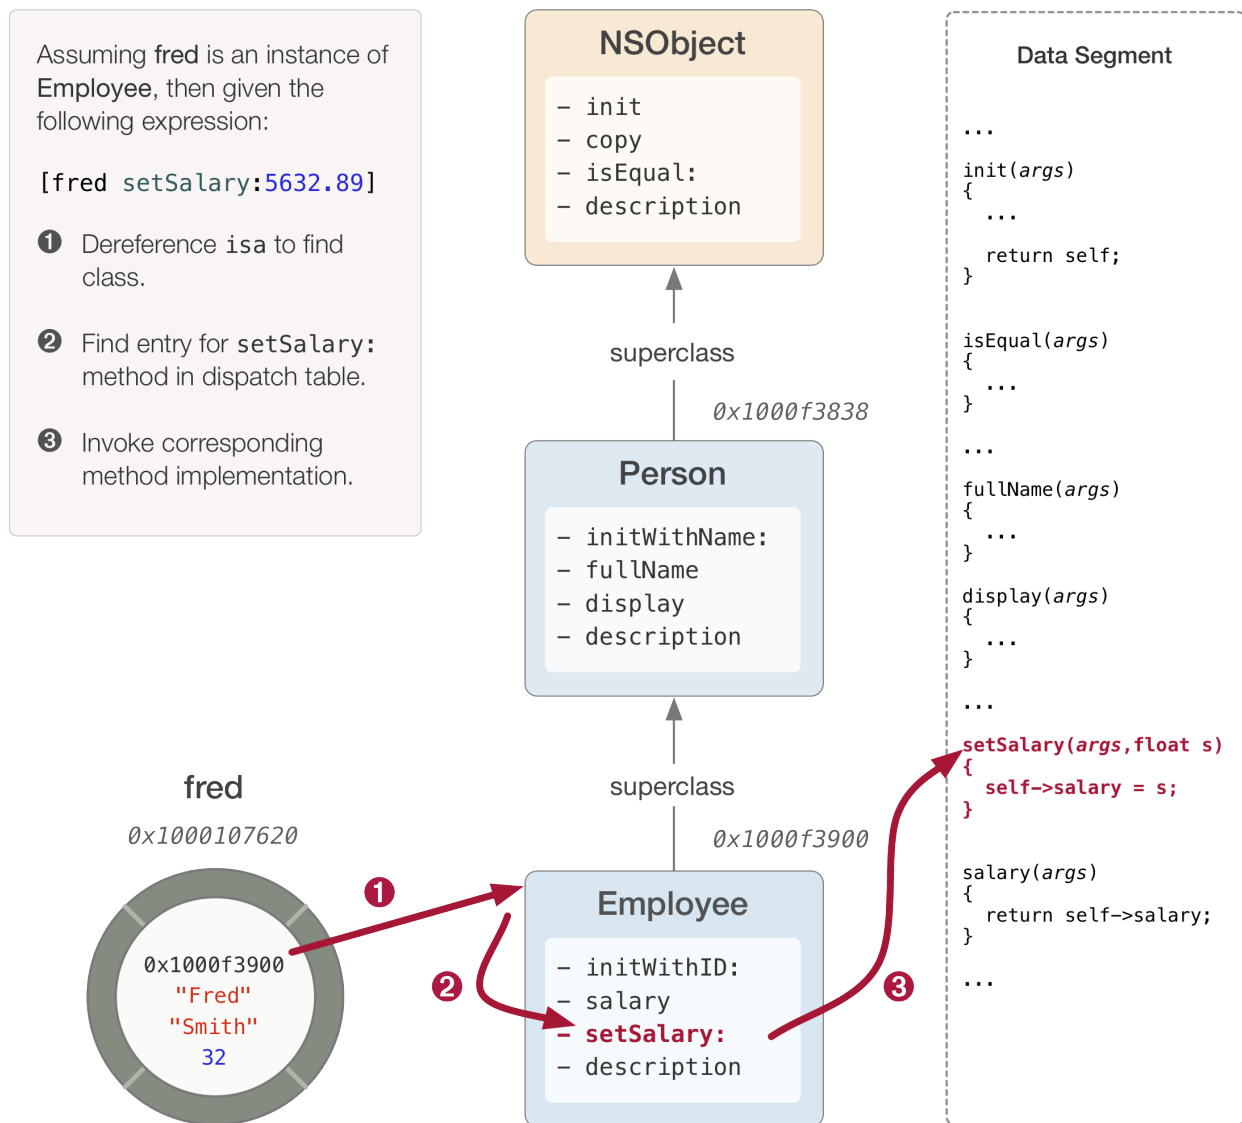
Assuming fred is an instance of Employee, then given the following expression:

[fred setSalary:5632.89]

❶ Dereference isa to find class.

❷ Find entry for setSalary: method in dispatch table.

❸ Invoke corresponding method implementation.

NSObject
– init
– copy
– isEqual:
– description

superclass

0x1000f3838

Person
– initWithName:
– fullName
– display
– description

superclass

0x1000f3900

Employee
– initWithID:
– salary
– setSalary:
– description

fred

0x1000107620

0x1000f3900
"Fred"
"Smith"
32

❶

❷

❸

Data Segment

...

init(args)
{
  ...
  return self;
}

isEqual(args)
{
  ...
}

...

fullName(args)
{
  ...
}

display(args)
{
  ...
}

...

setSalary(args,float s)
{
  self->salary = s;
}

salary(args)
{
  return self->salary;
}

...